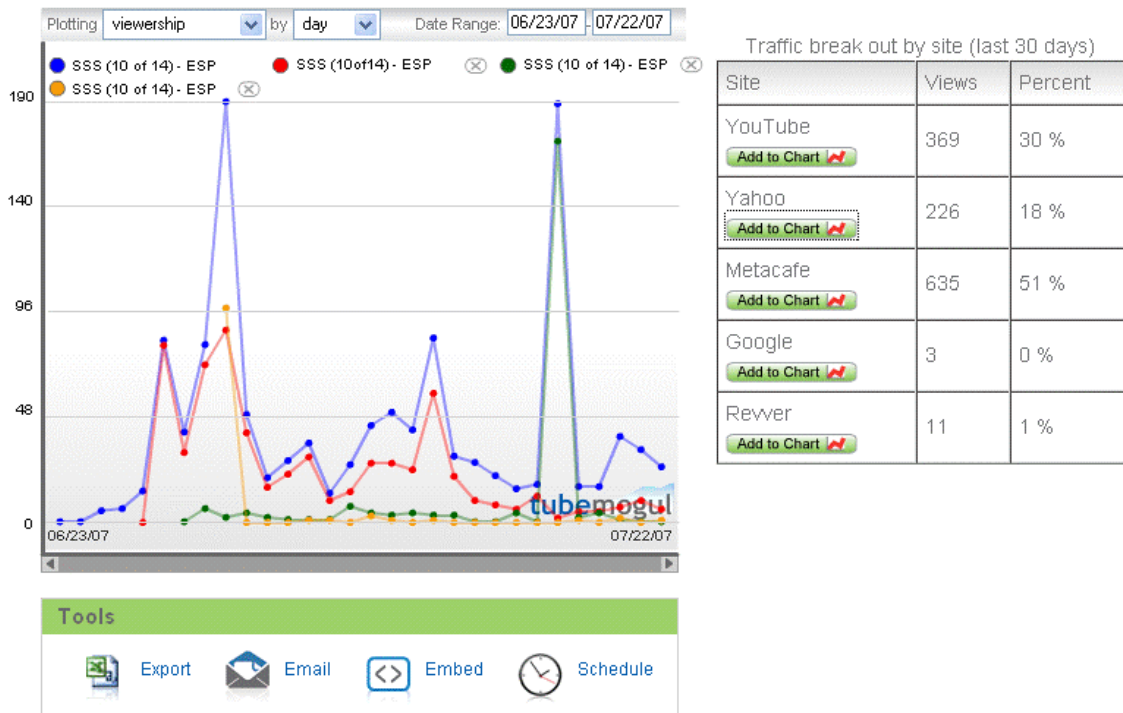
Plotting viewership by day Date Range: 06/23/07 - 07/22/07

SSS (10 of 14) - ESP
SSS (10of14) - ESP
SSS (10 of 14) - ESP
SSS (10 of 14) - ESP

190
140
96
48
0

06/23/07
07/22/07

tubemogul

Traffic break out by site (last 30 days)

| Site | Views | Percent |
|---|---|---|
| YouTube Add to Chart | 369 | 30 % |
| Yahoo Add to Chart | 226 | 18 % |
| Metacafe Add to Chart | 635 | 51 % |
| Google Add to Chart | 3 | 0 % |
| Revver Add to Chart | 11 | 1 % |

Tools

Export Email Embed Schedule